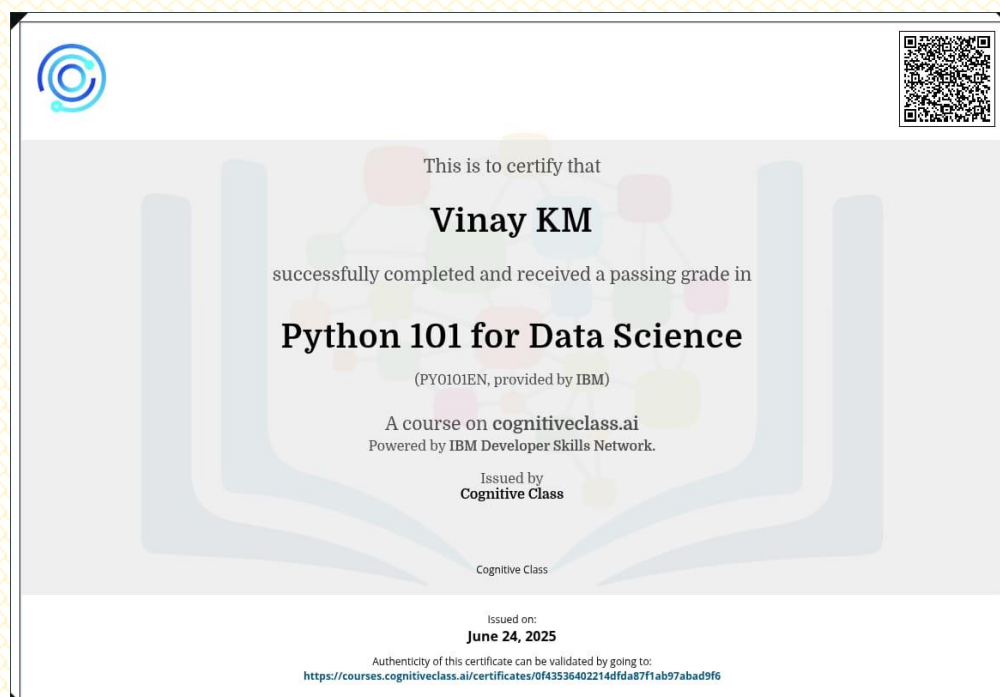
This is to certify that

Vinay KM

successfully completed and received a passing grade in

Python 101 for Data Science

(PY0101EN, provided by IBM)

A course on cognitiveclass.ai
Powered by IBM Developer Skills Network.

Issued by
Cognitive Class

Cognitive Class

Issued on:
June 24, 2025

Authenticity of this certificate can be validated by going to:
https://courses.cognitiveclass.ai/certificates/0f43536402214dfda87f1ab97abad9f6